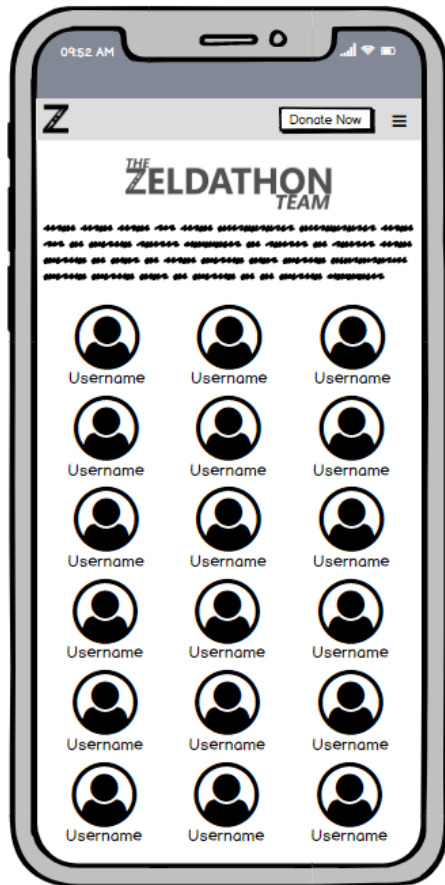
09:52 AM

Z

Donate Now

THE ZELDATHON TEAM

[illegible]

Username Username Username
Username Username Username
Username Username Username
Username Username Username
Username Username Username
Username Username Username